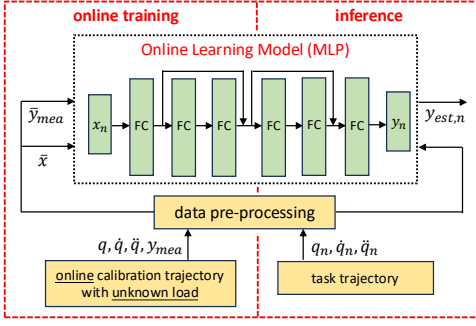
online training

inference

Online Learning Model (MLP)

$\bar{y}_{mea}$

$\bar{x}$

$x_n$

FC

FC

FC

FC

FC

FC

$y_n$

$y_{est,n}$

data pre-processing

$q, \dot{q}, \ddot{q}, y_{mea}$

$q_n, \dot{q}_n, \ddot{q}_n$

online calibration trajectory with unknown load

task trajectory